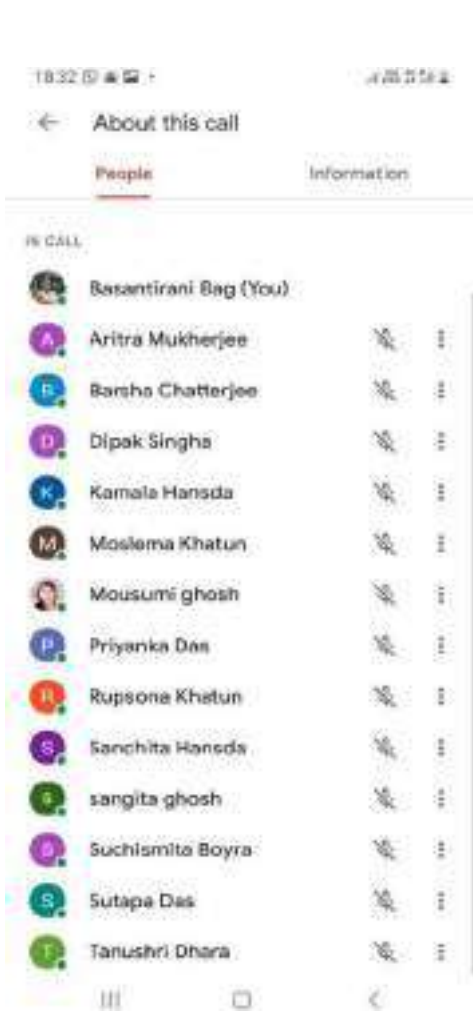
18:32

About this call

People

Information

IN CALL

Basantirani Bag (You)

A Aritra Mukherjee

B Barsha Chatterjee

D Dipak Singha

K Kamala Hansda

M Moslema Khatun

Mousumi ghosh

P Priyanka Das

R Rupsona Khatun

S Sanchita Hansda

S sangita ghosh

S Suchismita Boyra

S Sutapa Das

T Tanushri Dhara